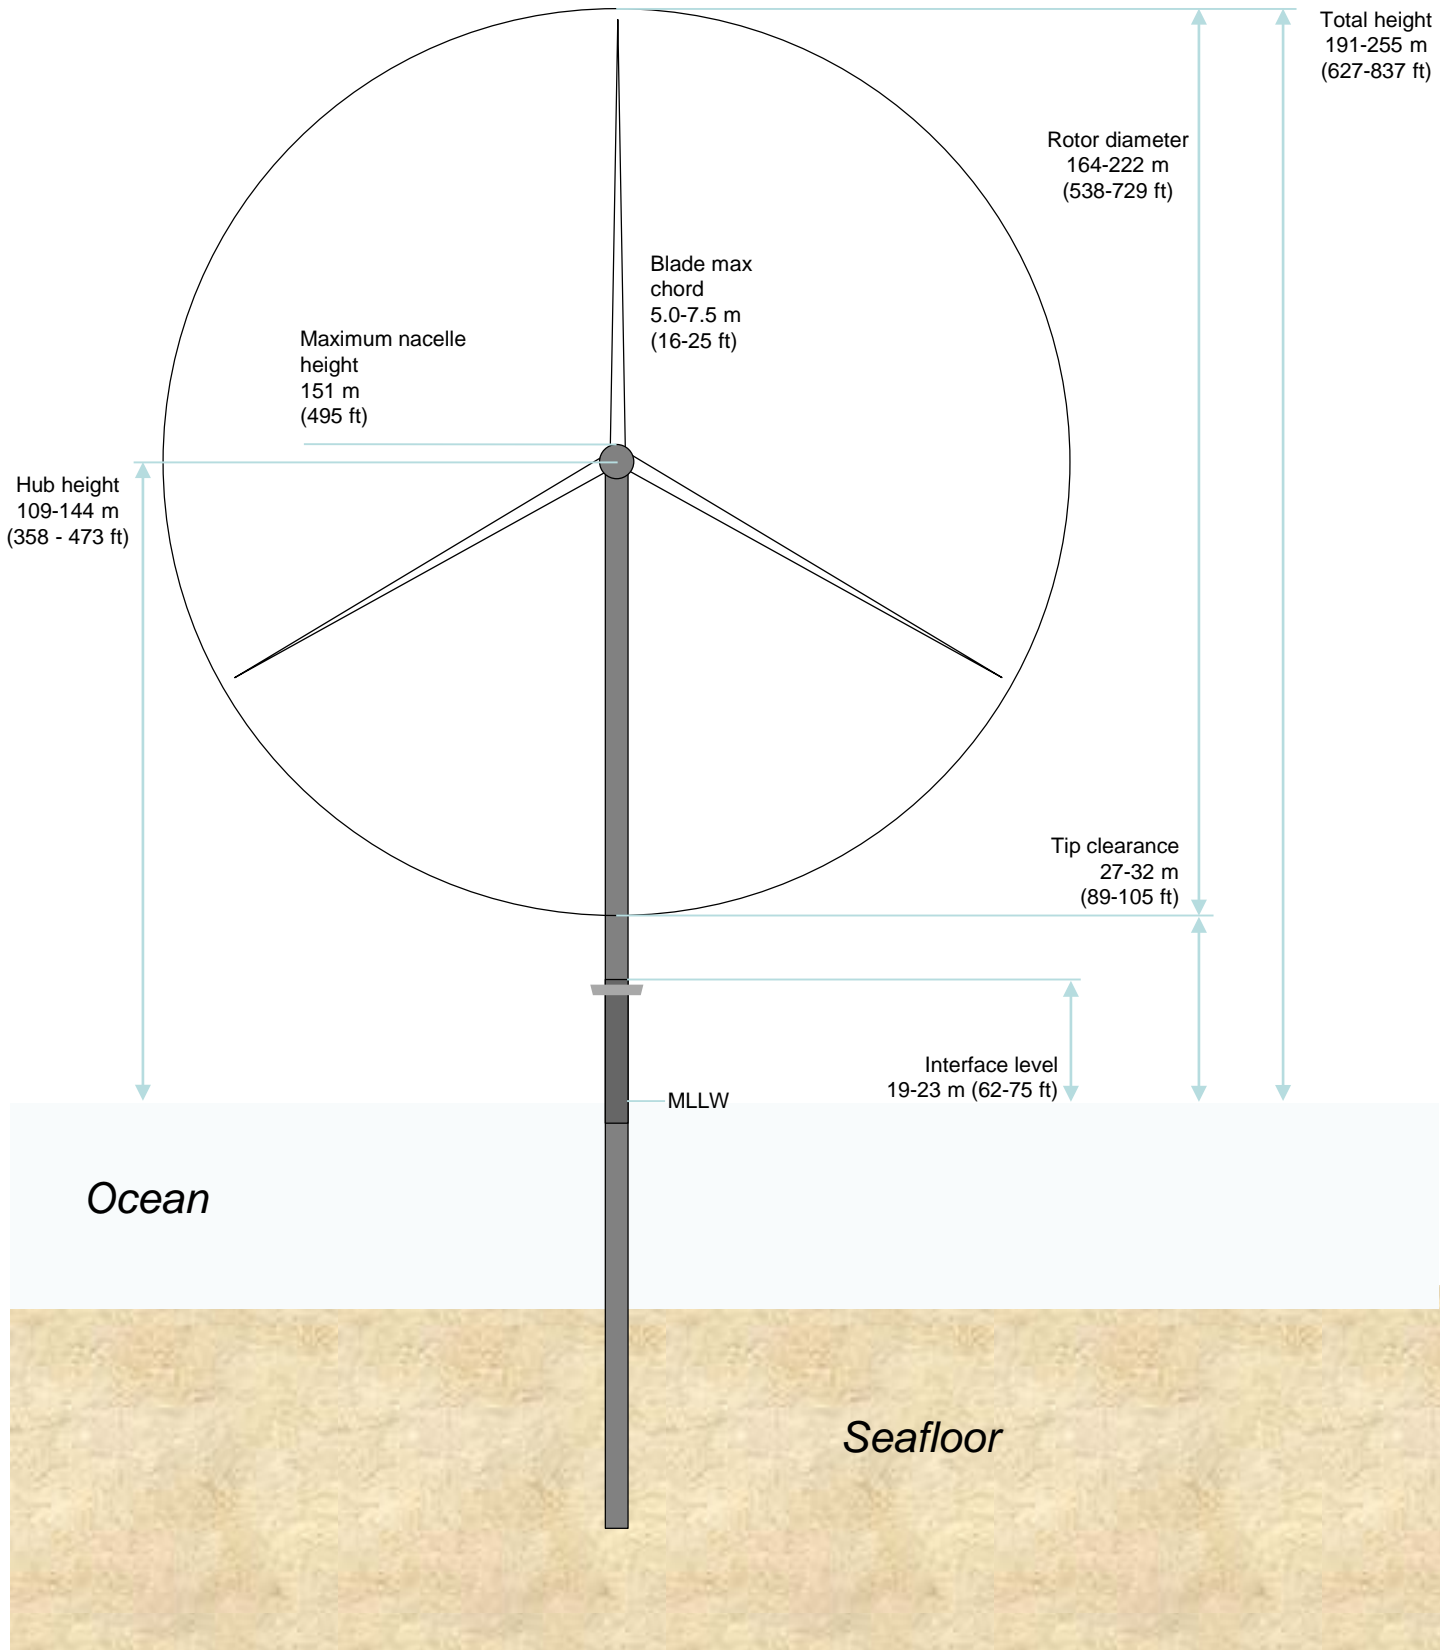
Total height
191-255 m
(627-837 ft)

Rotor diameter
164-222 m
(538-729 ft)

Blade max
chord
5.0-7.5 m
(16-25 ft)

Maximum nacelle
height
151 m
(495 ft)

Hub height
109-144 m
(358 - 473 ft)

Tip clearance
27-32 m
(89-105 ft)

Interface level
19-23 m (62-75 ft)

MLLW

Ocean

Seafloor